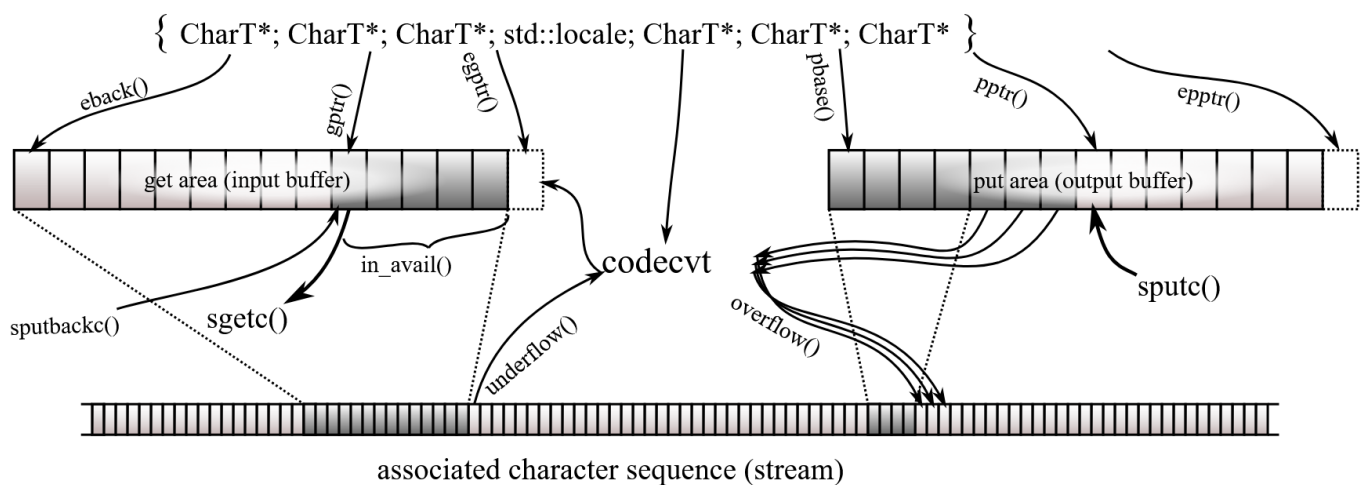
{ CharT*; CharT*; CharT*; std::locale; CharT*; CharT*; CharT* }

eback()
gptr()
egptr()
pbase()
pptr()
epptr()

get area (input buffer)
put area (output buffer)

in_avail()
codecvt
sputc()
sputbackc()
sgetc()
underflow()
overflow()

associated character sequence (stream)